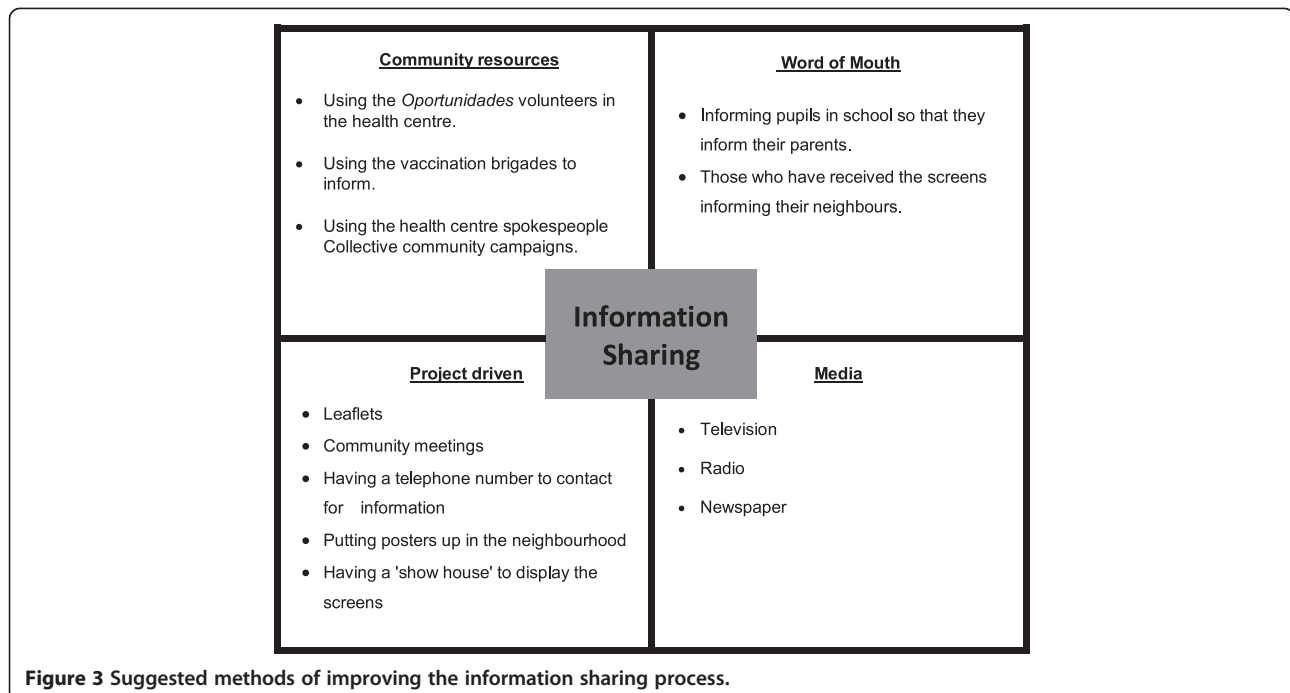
Community resources

- Using the Oportunidades volunteers in the health centre.
- Using the vaccination brigades to inform.
- Using the health centre spokespeople Collective community campaigns.

Word of Mouth

- Informing pupils in school so that they inform their parents.
- Those who have received the screens informing their neighbours.

Information Sharing

Project driven

- Leaflets
- Community meetings
- Having a telephone number to contact for information
- Putting posters up in the neighbourhood
- Having a 'show house' to display the screens

Media

- Television
- Radio
- Newspaper

Figure 3 Suggested methods of improving the information sharing process.